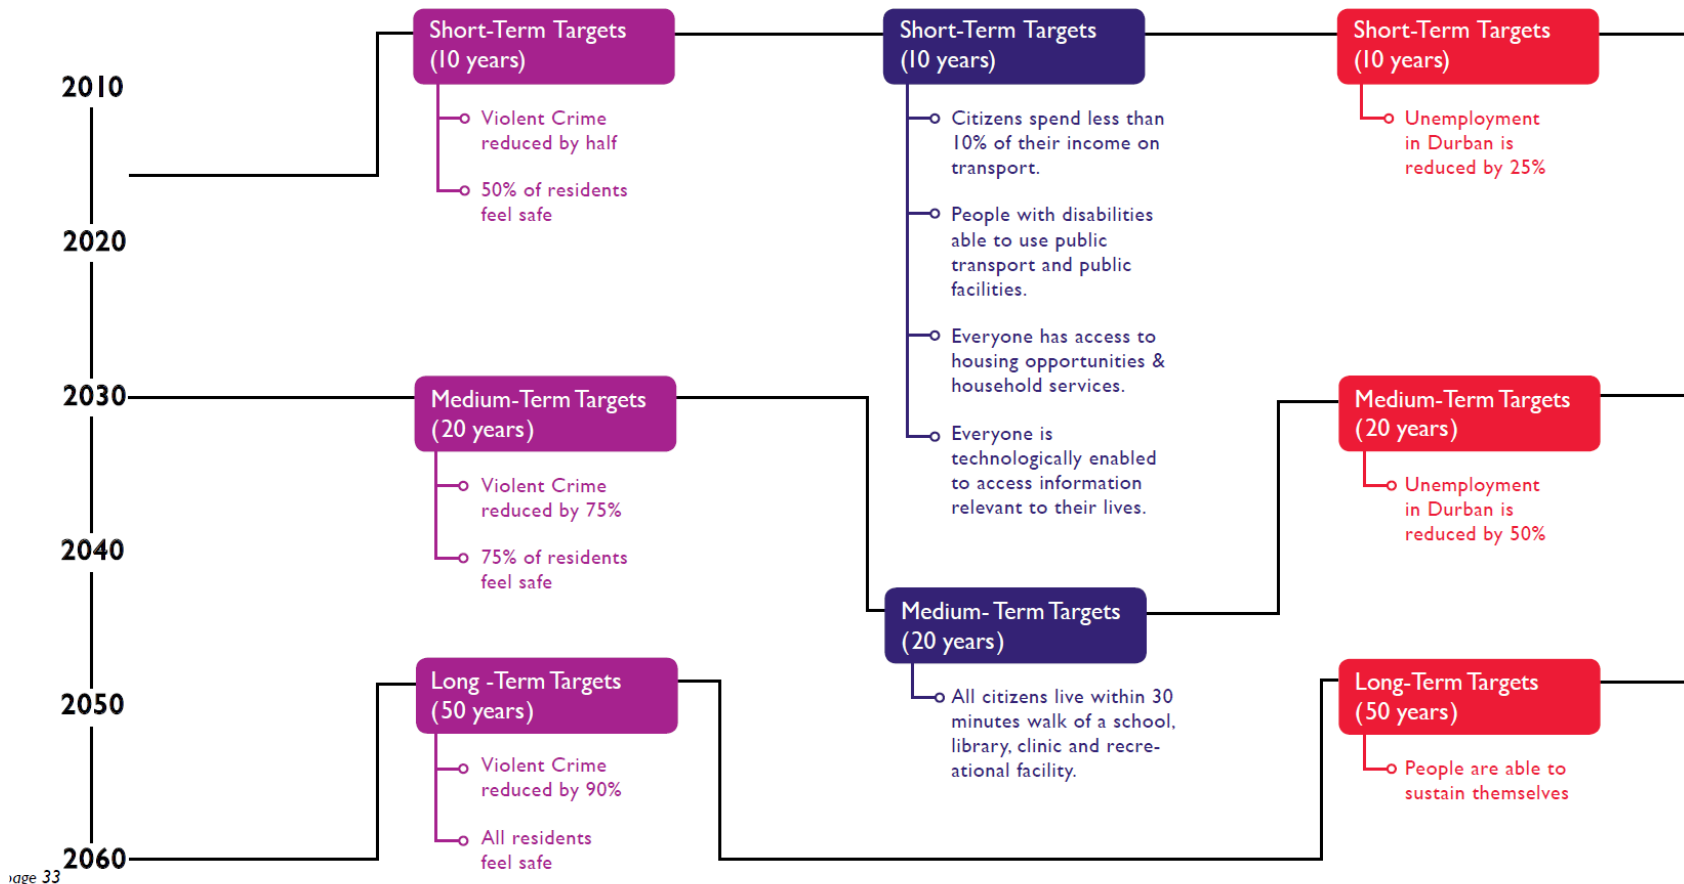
2010

2020

2030

2040

2050

2060

Short-Term Targets (10 years)

Violent Crime reduced by half

50% of residents feel safe

Medium-Term Targets (20 years)

Violent Crime reduced by 75%

75% of residents feel safe

Long -Term Targets (50 years)

Violent Crime reduced by 90%

All residents feel safe

Short-Term Targets (10 years)

Citizens spend less than 10% of their income on transport.

People with disabilities able to use public transport and public facilities.

Everyone has access to housing opportunities & household services.

Everyone is technologically enabled to access information relevant to their lives.

Medium- Term Targets (20 years)

All citizens live within 30 minutes walk of a school, library, clinic and recreational facility.

Short-Term Targets (10 years)

Unemployment in Durban is reduced by 25%

Medium-Term Targets (20 years)

Unemployment in Durban is reduced by 50%

Long-Term Targets (50 years)

People are able to sustain themselves

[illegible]age 33